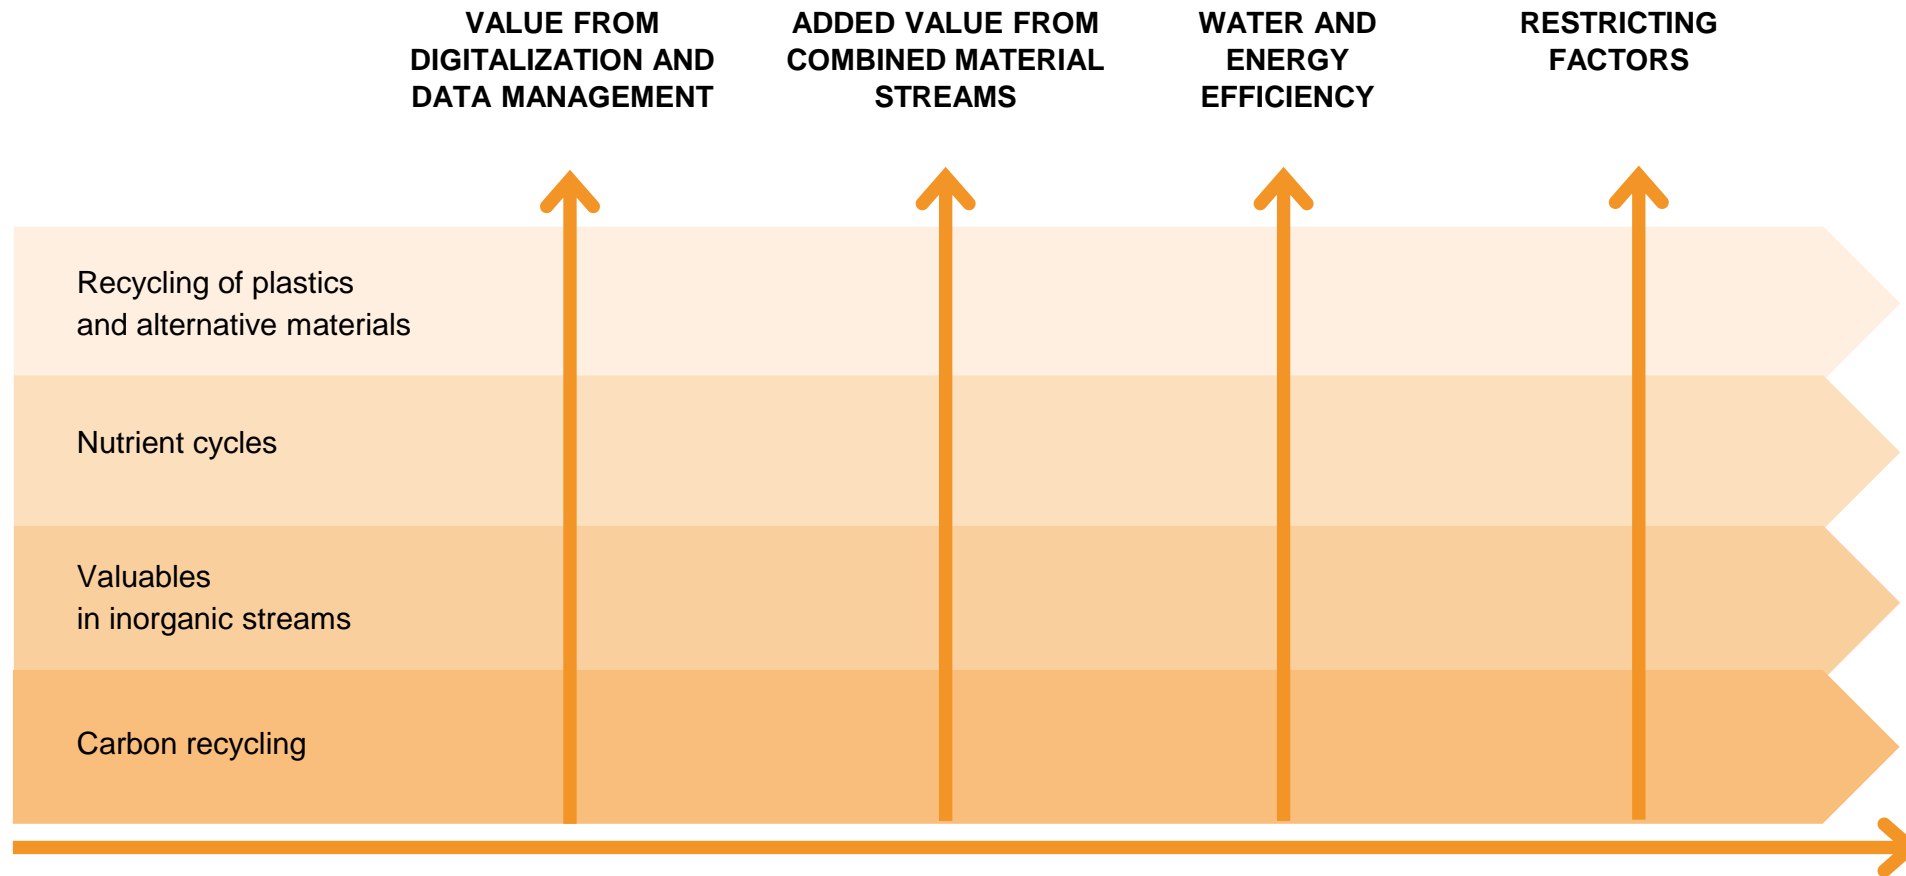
VALUE FROM DIGITALIZATION AND DATA MANAGEMENT

ADDED VALUE FROM COMBINED MATERIAL STREAMS

WATER AND ENERGY EFFICIENCY

RESTRICTING FACTORS

Recycling of plastics and alternative materials

Nutrient cycles

Valuables in inorganic streams

Carbon recycling